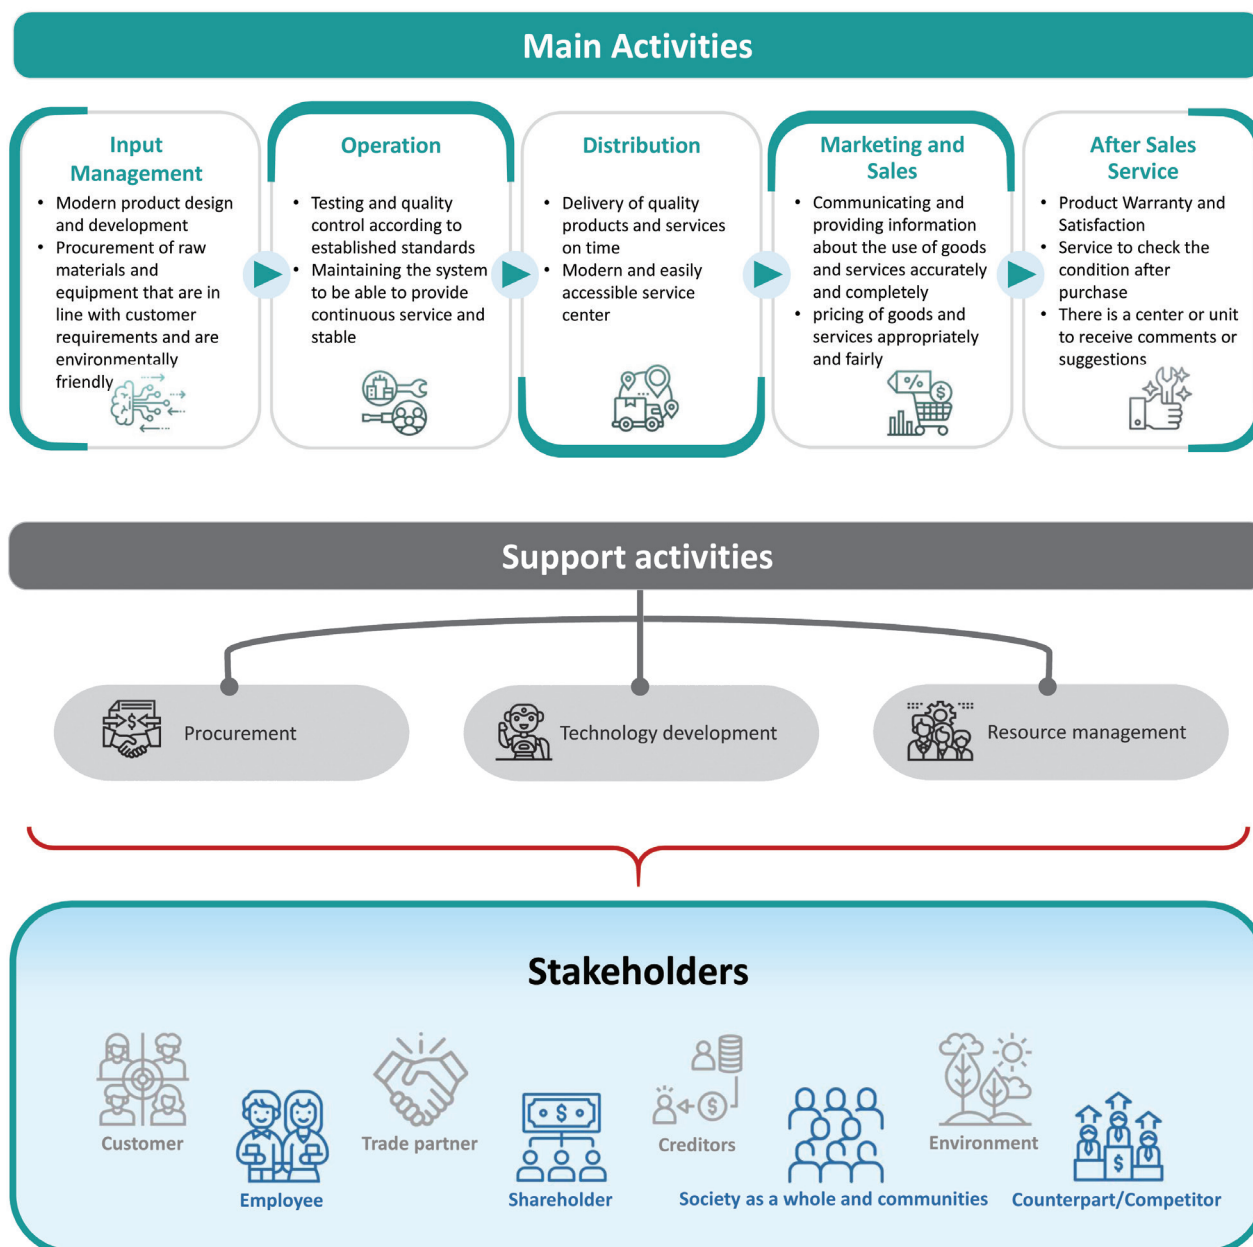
Main Activities

Input Management
- Modern product design and development
- Procurement of raw materials and equipment that are in line with customer requirements and are environmentally friendly

Operation
- Testing and quality control according to established standards
- Maintaining the system to be able to provide continuous service and stable

Distribution
- Delivery of quality products and services on time
- Modern and easily accessible service center

Marketing and Sales
- Communicating and providing information about the use of goods and services accurately and completely
- pricing of goods and services appropriately and fairly

After Sales Service
- Product Warranty and Satisfaction
- Service to check the condition after purchase
- There is a center or unit to receive comments or suggestions

Support activities

Procurement

Technology development

Resource management

Stakeholders

Customer

Employee

Trade partner

Shareholder

Creditors

Society as a whole and communities

Environment

Counterpart/Competitor